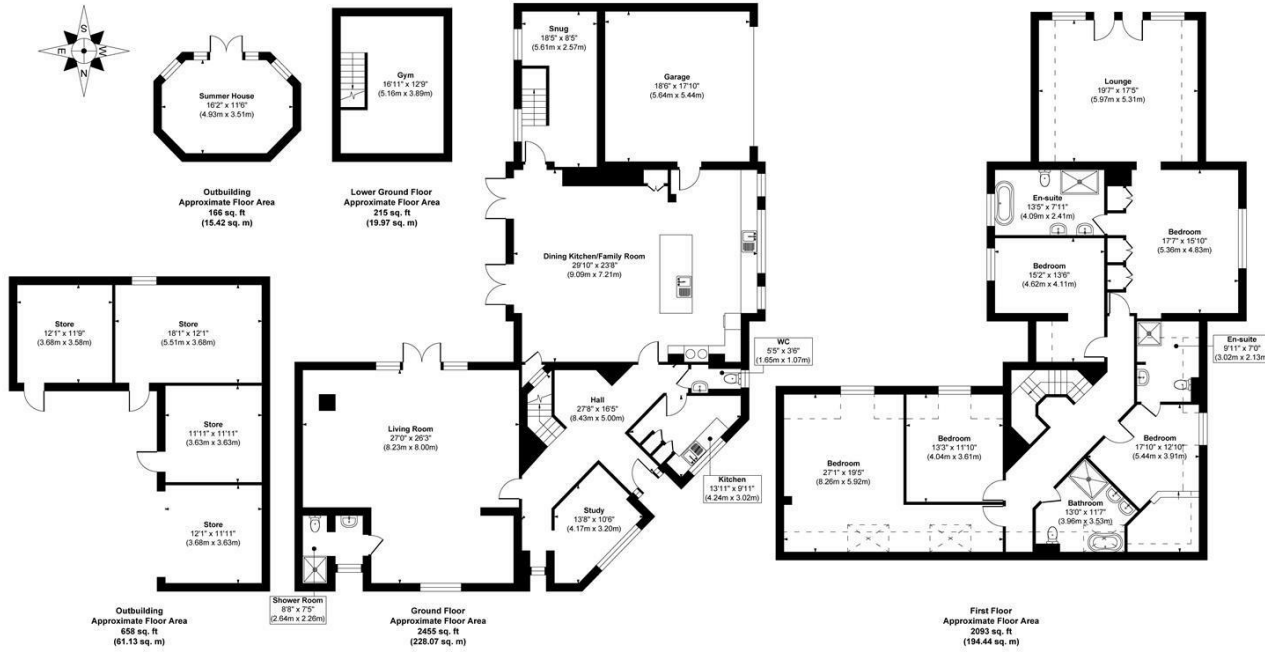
S
W
E
N

Summer House
16'2" x 11'6"
(4.93m x 3.51m)

Outbuilding
Approximate Floor Area
166 sq. ft
(15.42 sq. m)

Gym
16'11" x 12'9"
(5.16m x 3.89m)

Lower Ground Floor
Approximate Floor Area
215 sq. ft
(19.97 sq. m)

Snug
18'5" x 8'5"
(5.61m x 2.57m)

Garage
18'6" x 17'10"
(5.64m x 5.44m)

Dining Kitchen/Family Room
29'10" x 23'8"
(9.09m x 7.21m)

WC
5'5" x 3'6"
(1.65m x 1.07m)

Hall
27'8" x 16'5"
(8.43m x 5.00m)

Kitchen
13'11" x 9'11"
(4.24m x 3.02m)

Living Room
27'0" x 26'3"
(8.23m x 8.00m)

Study
13'8" x 10'6"
(4.17m x 3.20m)

Shower Room
8'8" x 7'5"
(2.64m x 2.26m)

Ground Floor
Approximate Floor Area
2455 sq. ft
(228.07 sq. m)

Store
12'1" x 11'9"
(3.68m x 3.58m)

Store
18'1" x 12'1"
(5.51m x 3.68m)

Store
11'11" x 11'11"
(3.63m x 3.63m)

Store
12'1" x 11'11"
(3.68m x 3.63m)

Outbuilding
Approximate Floor Area
658 sq. ft
(61.13 sq. m)

Lounge
19'7" x 17'5"
(5.97m x 5.31m)

En-suite
13'5" x 7'11"
(4.09m x 2.41m)

Bedroom
17'7" x 15'10"
(5.36m x 4.83m)

Bedroom
15'2" x 13'6"
(4.62m x 4.11m)

En-suite
9'11" x 7'0"
(3.02m x 2.13m)

Bedroom
27'1" x 19'5"
(8.26m x 5.92m)

Bedroom
13'3" x 11'10"
(4.04m x 3.61m)

Bedroom
17'10" x 12'10"
(5.44m x 3.91m)

Bathroom
13'0" x 11'7"
(3.96m x 3.53m)

First Floor
Approximate Floor Area
2093 sq. ft
(194.44 sq. m)